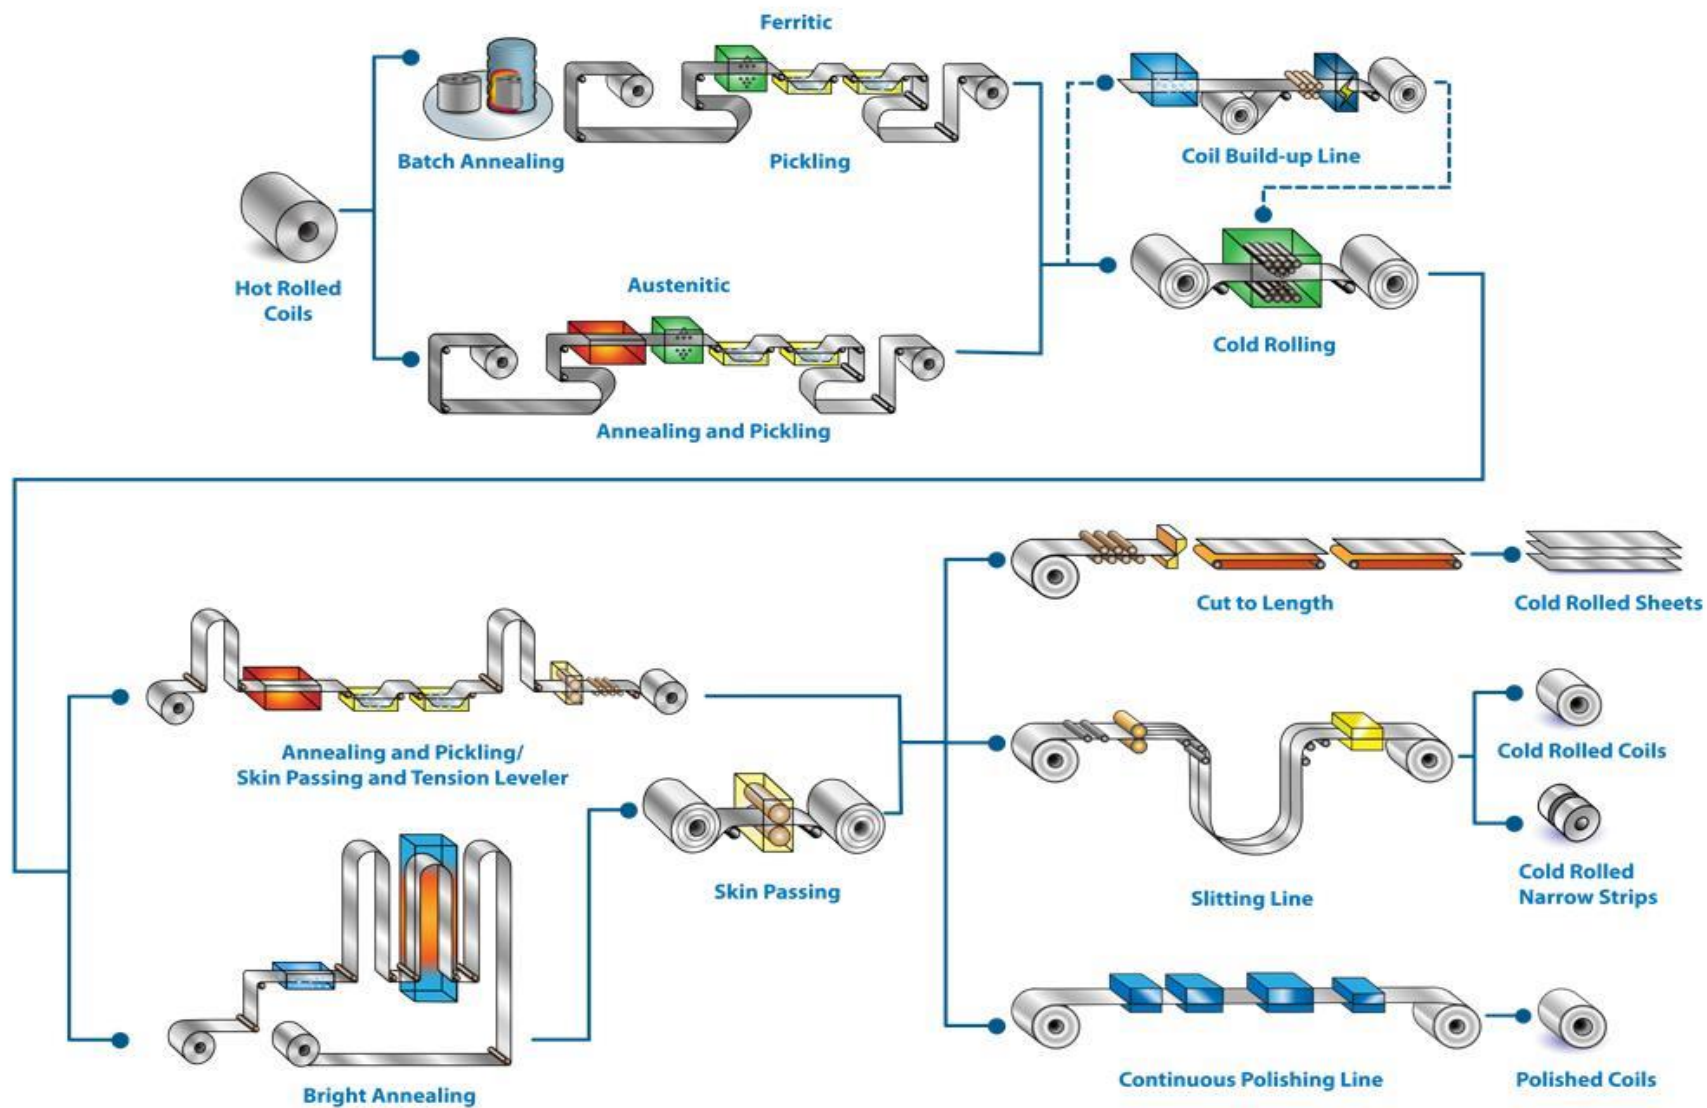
Ferritic

Batch Annealing

Pickling

Coil Build-up Line

Hot Rolled Coils

Austenitic

Cold Rolling

Annealing and Pickling

Cut to Length

Cold Rolled Sheets

Annealing and Pickling/ Skin Passing and Tension Leveler

Cold Rolled Coils

Skin Passing

Slitting Line

Cold Rolled Narrow Strips

Continuous Polishing Line

Polished Coils

Bright Annealing